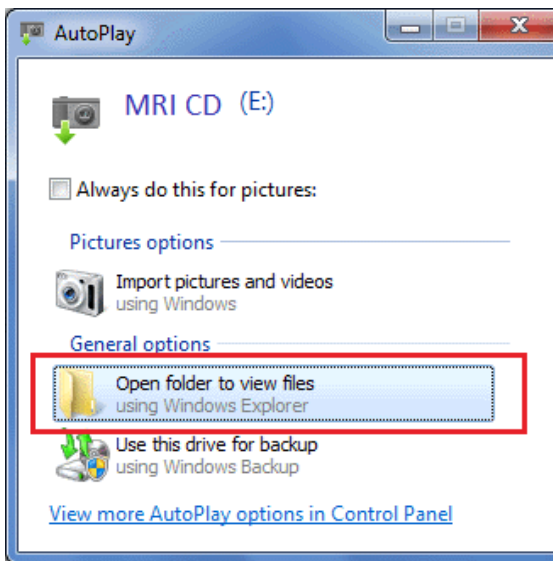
AutoPlay

MRI CD (E:)

Always do this for pictures:

Pictures options

Import pictures and videos
using Windows

General options

Open folder to view files
using Windows Explorer

Use this drive for backup
using Windows Backup

View more AutoPlay options in Control Panel